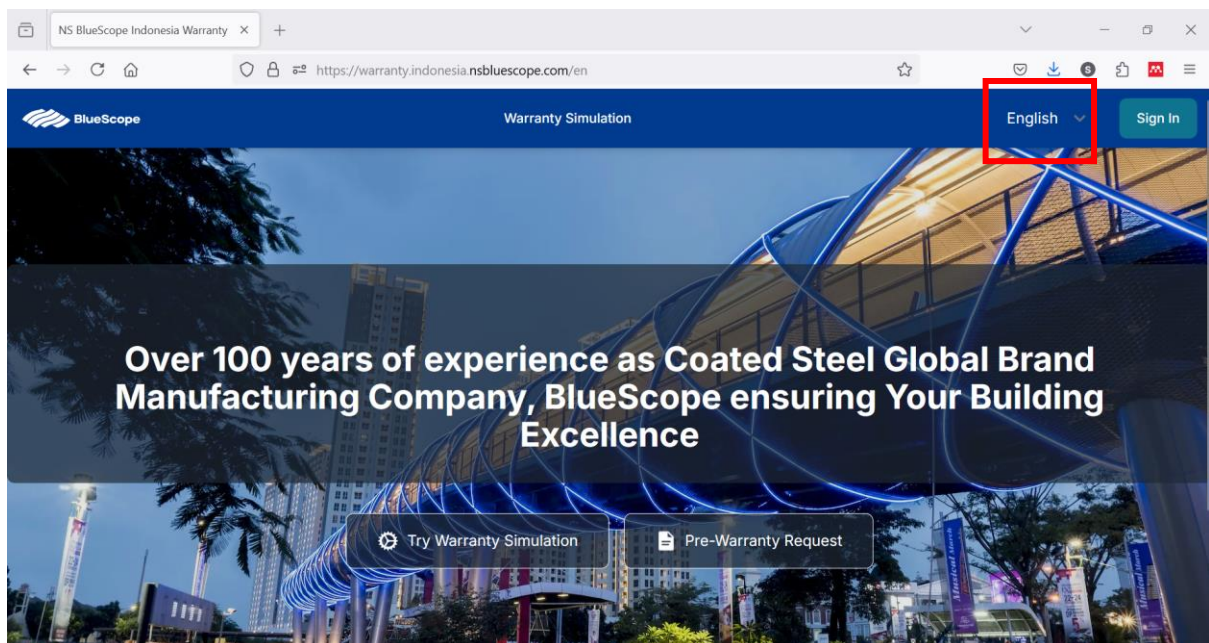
NS BlueScope Indonesia Warranty

https://warranty.indonesia.nsbluescope.com/en

BlueScope

Warranty Simulation

English

Sign In

Over 100 years of experience as Coated Steel Global Brand Manufacturing Company, BlueScope ensuring Your Building Excellence

Try Warranty Simulation

Pre-Warranty Request